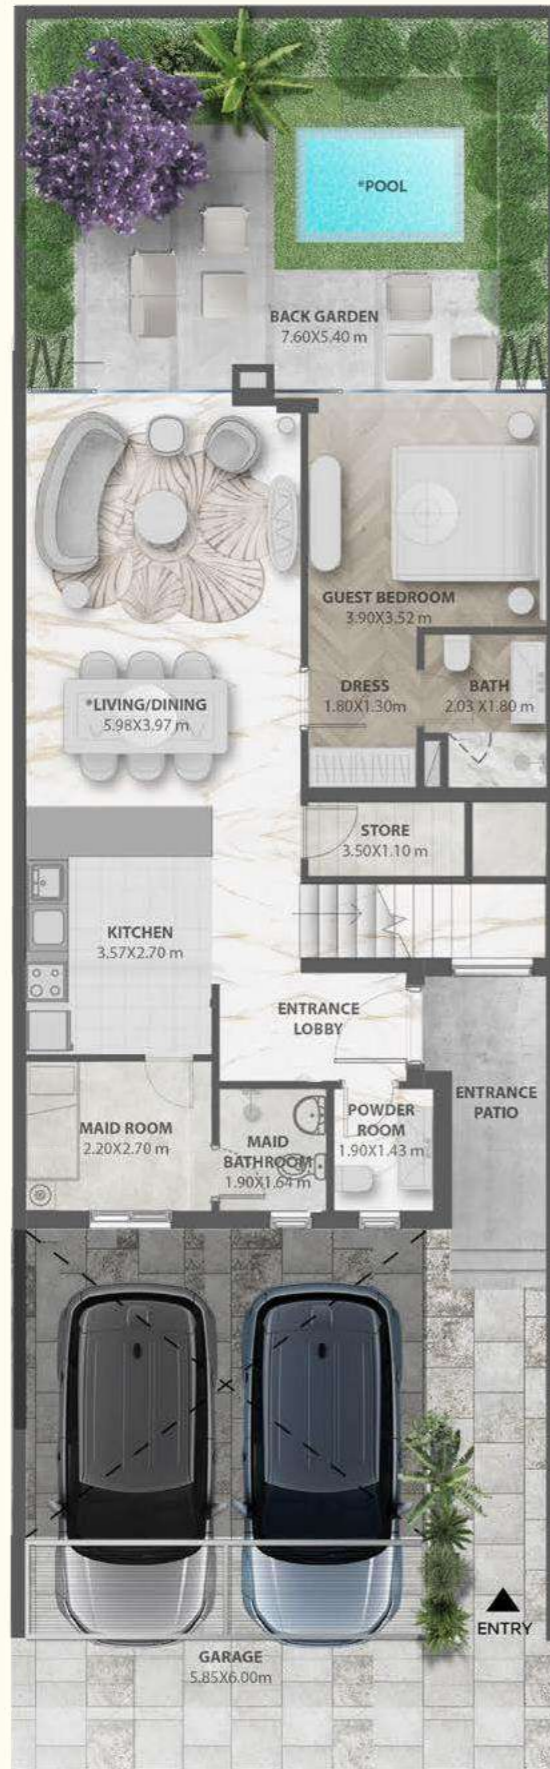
*POOL

BACK GARDEN
7.60X5.40 m

GUEST BEDROOM
3.90X3.52 m

*LIVING/DINING
5.98X3.97 m

DRESS
1.80X1.30m

BATH
2.03 X1.80 m

STORE
3.50X1.10 m

KITCHEN
3.57X2.70 m

ENTRANCE
LOBBY

ENTRANCE
PATIO

MAID ROOM
2.20X2.70 m

MAID
BATHROOM
1.90X1.64 m

POWDER
ROOM
1.90X1.43 m

ENTRY

GARAGE
5.85X6.00m